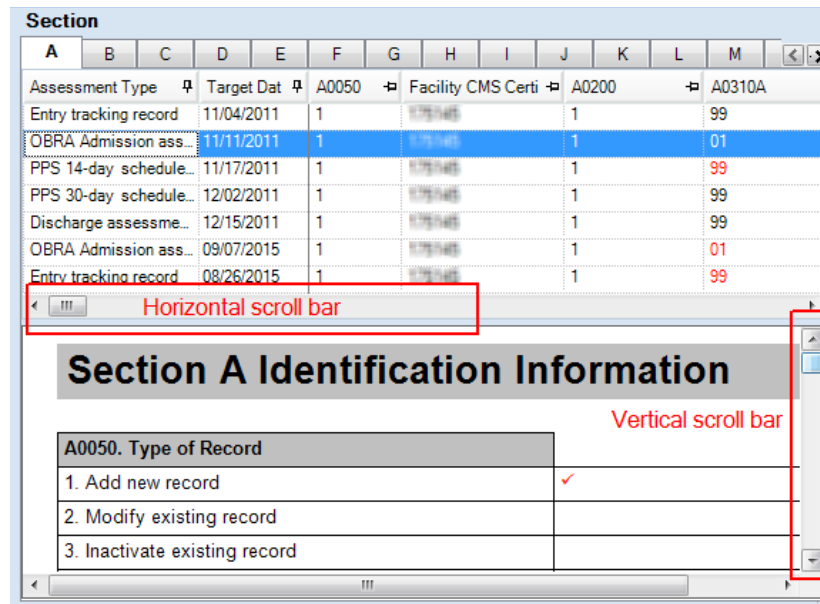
Section

| A | B | C | D | E | F | G | H | I | J | K | L | M |
|---|---|---|---|---|---|---|---|---|---|---|---|---|

| Assessment Type | Target Dat | A0050 | Facility CMS Certi | A0200 | A0310A |
|---|---|---|---|---|---|
| Entry tracking record | 11/04/2011 | 1 | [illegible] | 1 | 99 |
| OBRA Admission ass... | 11/11/2011 | 1 | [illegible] | 1 | 01 |
| PPS 14-day schedule... | 11/17/2011 | 1 | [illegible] | 1 | 99 |
| PPS 30-day schedule... | 12/02/2011 | 1 | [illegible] | 1 | 99 |
| Discharge assessme... | 12/15/2011 | 1 | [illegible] | 1 | 99 |
| OBRA Admission ass... | 09/07/2015 | 1 | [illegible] | 1 | 01 |
| Entry tracking record | 08/26/2015 | 1 | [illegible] | 1 | 99 |

Horizontal scroll bar

Section A Identification Information

Vertical scroll bar

| A0050. Type of Record | |
|---|---|
| 1. Add new record | ✓ |
| 2. Modify existing record | |
| 3. Inactivate existing record | |